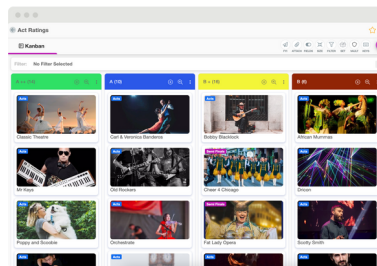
Act Ratings

Kanban

Filter: No Filter Selected

A (10)

Acts
Classic Theatre

Acts
Mr Keys

Acts
Poppy and Scoobie

A (10)

Acts
Carl & Veronica Bandeira

Acts
Old Rockers

Acts
Orchestrate

B (15)

Acts
Bobby Blackbolt

Send Photo
Cheer 4 Chicago

Send Photo
Fat Lady Opera

B (8)

Acts
African Mummas

Acts
Dricon

Acts
Scotty Smith